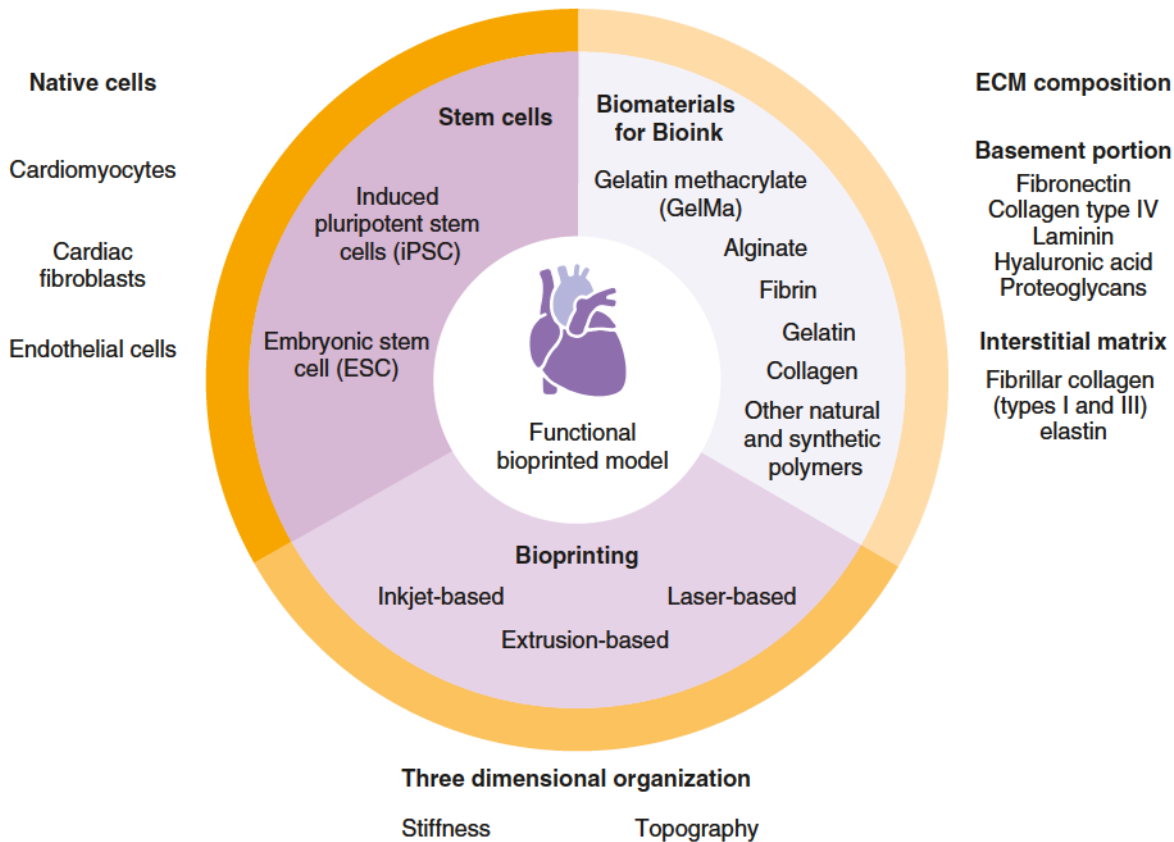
Native cells

Cardiomyocytes

Cardiac fibroblasts

Endothelial cells

Stem cells

Induced pluripotent stem cells (iPSC)

Embryonic stem cell (ESC)

Biomaterials for Bioink

Gelatin methacrylate (GelMa)

Alginate

Fibrin

Gelatin

Collagen

Other natural and synthetic polymers

Functional bioprinted model

ECM composition

Basement portion

Fibronectin
Collagen type IV
Laminin
Hyaluronic acid
Proteoglycans

Interstitial matrix

Fibrillar collagen (types I and III) elastin

Bioprinting

Inkjet-based

Laser-based

Extrusion-based

Three dimensional organization

Stiffness

Topography